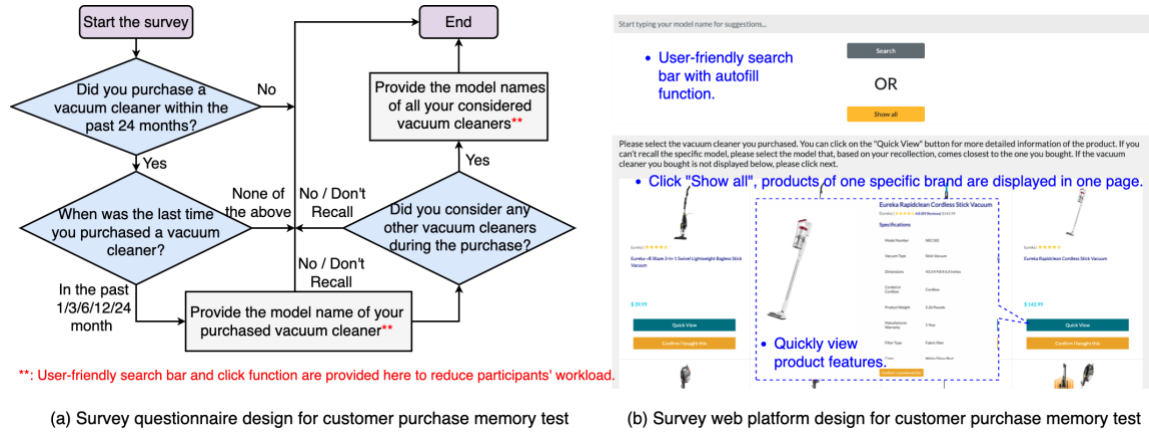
Start the survey

Did you purchase a vacuum cleaner within the past 24 months?

No

Yes

When was the last time you purchased a vacuum cleaner?

None of the above

No / Don't Recall

In the past 1/3/6/12/24 month

Provide the model name of your purchased vacuum cleaner**

No / Don't Recall

Did you consider any other vacuum cleaners during the purchase?

Yes

Provide the model names of all your considered vacuum cleaners**

End

**: User-friendly search bar and click function are provided here to reduce participants' workload.

(a) Survey questionnaire design for customer purchase memory test

Start typing your model name for suggestions...

• User-friendly search bar with autofill function.

Search

OR

Show all

Please select the vacuum cleaner you purchased. You can click on the "Quick View" button for more detailed information of the product. If you can't recall the specific model, please select the model that, based on your recollection, comes closest to the one you bought. If the vacuum cleaner you bought is not displayed below, please click next.

• Click "Show all", products of one specific brand are displayed in one page.

Eureka Rapidclean Cordless Stick Vacuum

Specifications

Eureka Rapidclean Cordless Stick Vacuum

$ 39.99

$ 143.99

Quick View

Quick View

Confirm I bought this

Confirm I bought this

• Quickly view product features.

(b) Survey web platform design for customer purchase memory test